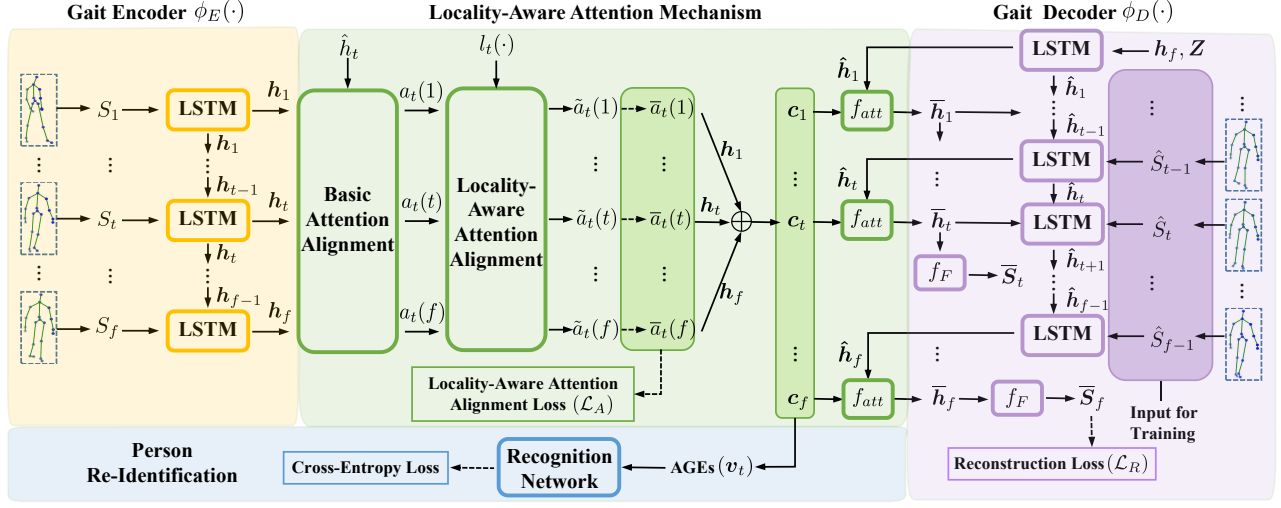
Gait Encoder $\phi_E(\cdot)$

$S_1$ LSTM $\boldsymbol{h}_1$
$\boldsymbol{h}_1$
⋮ ⋮
$\boldsymbol{h}_{t-1}$
$S_t$ LSTM $\boldsymbol{h}_t$
$\boldsymbol{h}_t$
⋮ ⋮
$\boldsymbol{h}_{f-1}$
$S_f$ LSTM $\boldsymbol{h}_f$

Locality-Aware Attention Mechanism

$\hat{h}_t$
$l_t(\cdot)$

Basic Attention Alignment

$a_t(1)$
$a_t(t)$
$a_t(f)$

Locality-Aware Attention Alignment

$\tilde{a}_t(1)$ $\overline{a}_t(1)$
⋮ ⋮
$\tilde{a}_t(t)$ $\overline{a}_t(t)$
⋮ ⋮
$\tilde{a}_t(f)$ $\overline{a}_t(f)$

$\boldsymbol{h}_1$
$\boldsymbol{h}_t$
$\boldsymbol{h}_f$

$\boldsymbol{c}_1$
⋮
$\boldsymbol{c}_t$
⋮
$\boldsymbol{c}_f$

Locality-Aware Attention Alignment Loss $(\mathcal{L}_A)$

Gait Decoder $\phi_D(\cdot)$

LSTM $\boldsymbol{h}_f, \boldsymbol{Z}$
$\hat{\boldsymbol{h}}_1$ $f_{att}$ $\overline{\boldsymbol{h}}_1$
$\hat{\boldsymbol{h}}_1$
⋮
$\hat{\boldsymbol{h}}_{t-1}$
⋮
LSTM $\hat{S}_{t-1}$
$\hat{\boldsymbol{h}}_t$ $f_{att}$ $\overline{\boldsymbol{h}}_t$
⋮
$\hat{\boldsymbol{h}}_t$
LSTM $\hat{S}_t$
$f_F$ $\overline{\boldsymbol{S}}_t$
$\hat{\boldsymbol{h}}_{t+1}$
⋮
$\hat{\boldsymbol{h}}_{f-1}$
LSTM $\hat{S}_{f-1}$
$\hat{\boldsymbol{h}}_f$ $f_{att}$ $\overline{\boldsymbol{h}}_f$ $f_F$ $\overline{\boldsymbol{S}}_f$
⋮
⋮

Input for Training

Person Re-Identification

Cross-Entropy Loss

Recognition Network

AGEs$(\boldsymbol{v}_t)$

Reconstruction Loss$(\mathcal{L}_R)$